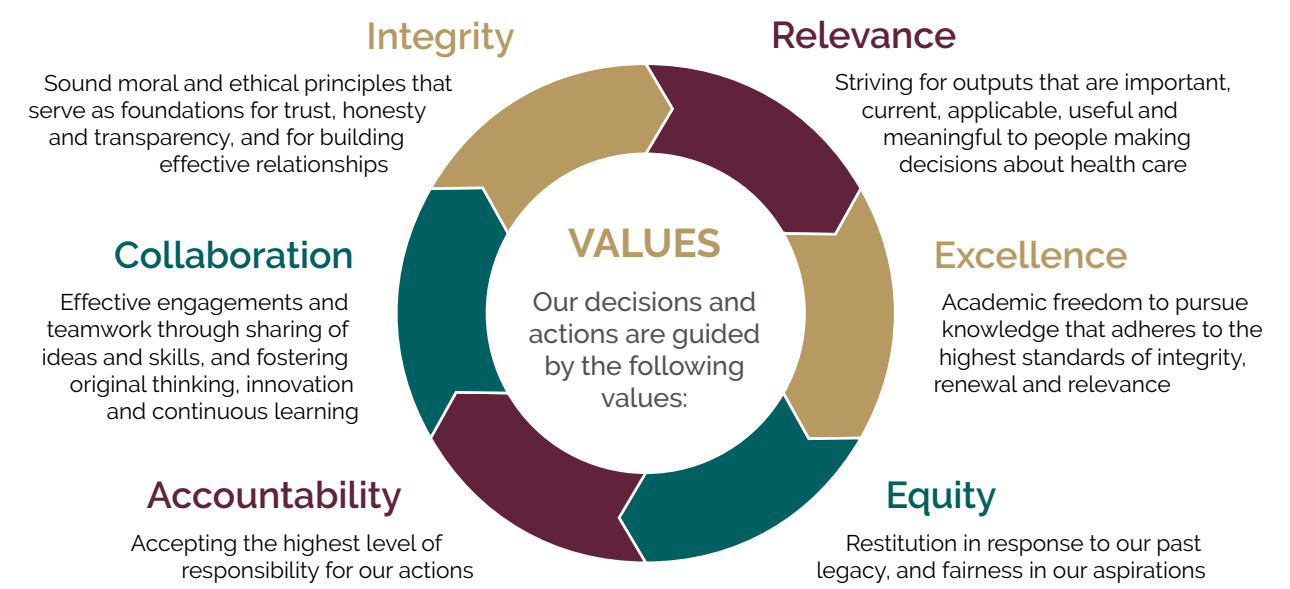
Integrity

Sound moral and ethical principles that serve as foundations for trust, honesty and transparency, and for building effective relationships

Relevance

Striving for outputs that are important, current, applicable, useful and meaningful to people making decisions about health care

VALUES

Our decisions and actions are guided by the following values:

Collaboration

Effective engagements and teamwork through sharing of ideas and skills, and fostering original thinking, innovation and continuous learning

Excellence

Academic freedom to pursue knowledge that adheres to the highest standards of integrity, renewal and relevance

Accountability

Accepting the highest level of responsibility for our actions

Equity

Restitution in response to our past legacy, and fairness in our aspirations